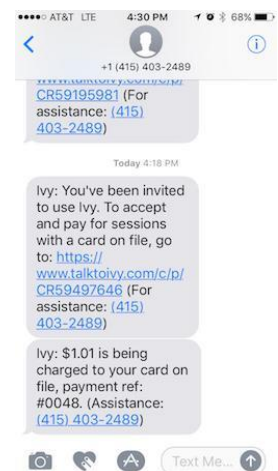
●●●●○ AT&T LTE 4:30 PM 68%

+1 (415) 403-2489

www.talktoivy.com/c/p/CR59195981 (For assistance: (415) 403-2489)

Today 4:18 PM

Ivy: You've been invited to use Ivy. To accept and pay for sessions with a card on file, go to: https://www.talktoivy.com/c/p/CR59497646 (For assistance: (415) 403-2489)

Ivy: $1.01 is being charged to your card on file, payment ref: #0048. (Assistance: (415) 403-2489)

Text Me...